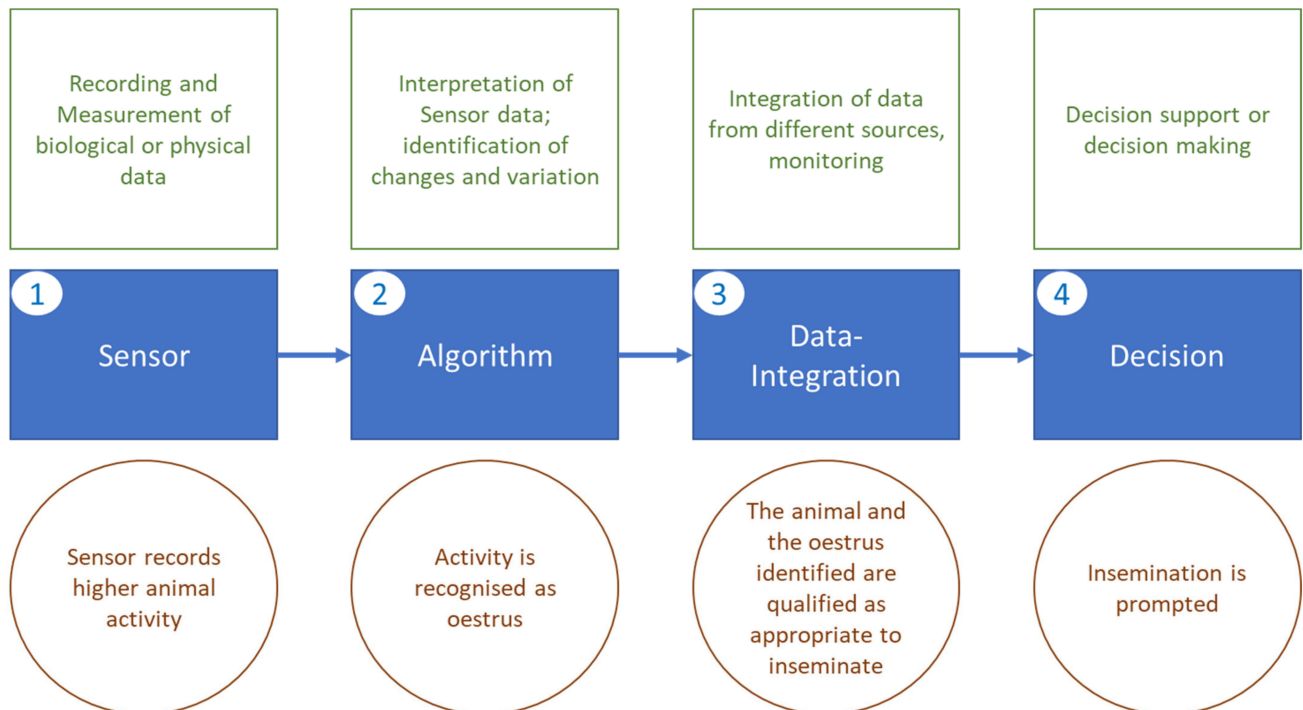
Recording and Measurement of biological or physical data

Interpretation of Sensor data; identification of changes and variation

Integration of data from different sources, monitoring

Decision support or decision making

1

Sensor

2

Algorithm

3

Data-Integration

4

Decision

Sensor records higher animal activity

Activity is recognised as oestrus

The animal and the oestrus identified are qualified as appropriate to inseminate

Insemination is prompted